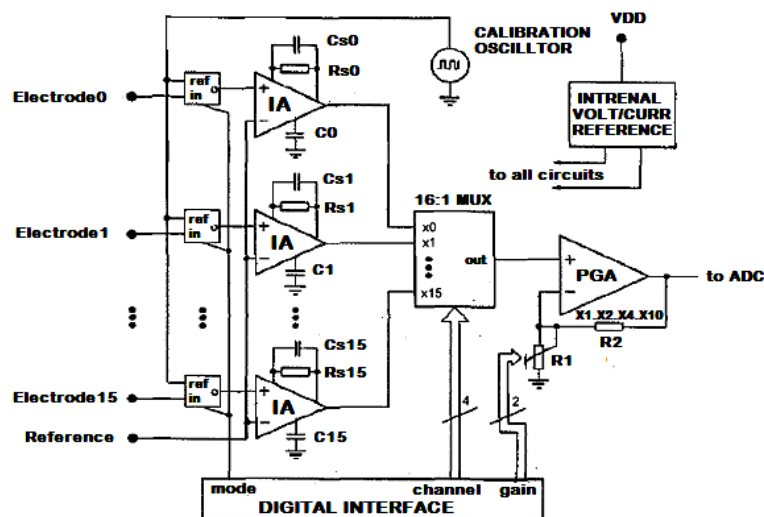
CALIBRATION OSCILLTOR

VDD

Cs0
Rs0
C0

ref
in

Electrode0

IA

INTRENAL VOLT/CURR REFERENCE

to all circuits

Cs1
Rs1
C1

ref
in

Electrode1

IA

16:1 MUX
x0
x1
x15
out

PGA

to ADC

X1.X2.X4.X10

R1

R2

Cs15
Rs15
C15

ref
in

Electrode15

IA

Reference

4

2

mode

channel

gain

DIGITAL INTERFACE